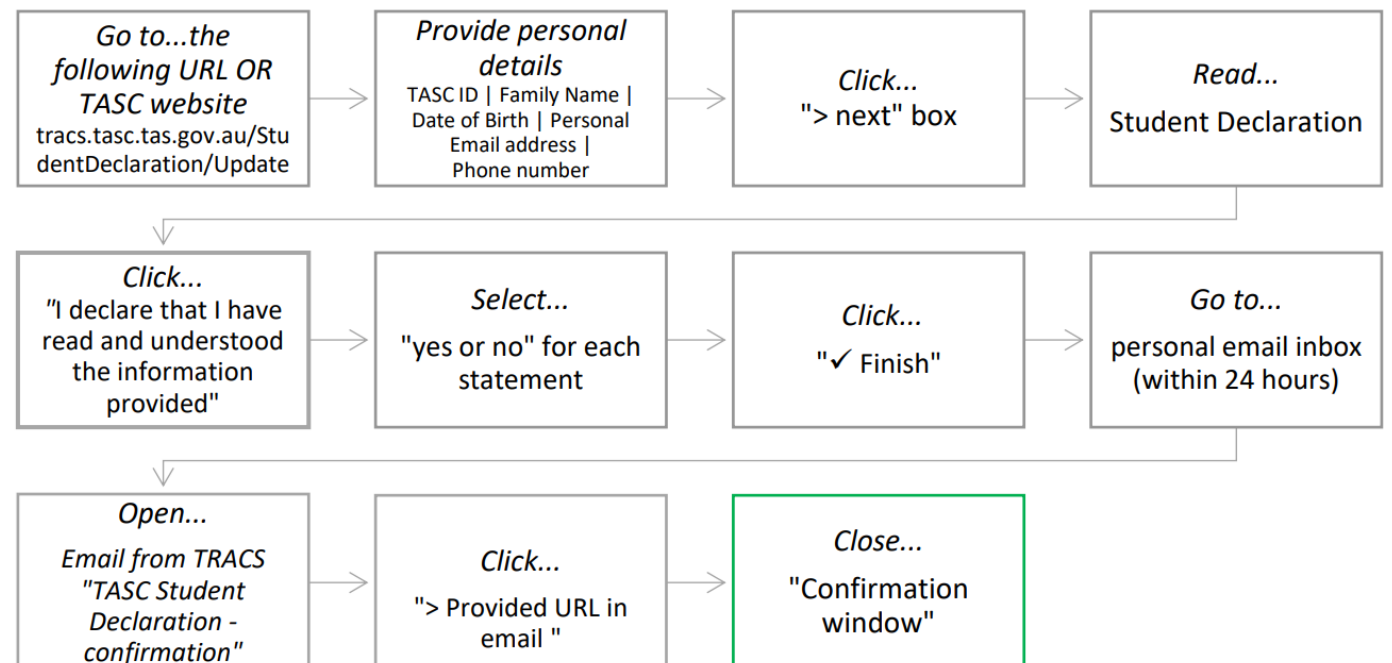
Go to...the following URL OR TASC website
tracs.tasc.tas.gov.au/StudentDeclaration/Update

Provide personal details
TASC ID | Family Name | Date of Birth | Personal Email address | Phone number

Click...
"> next" box

Read...
Student Declaration

Click...
"I declare that I have read and understood the information provided"

Select...
"yes or no" for each statement

Click...
"✓ Finish"

Go to...
personal email inbox (within 24 hours)

Open...
Email from TRACS "TASC Student Declaration - confirmation"

Click...
"> Provided URL in email "

Close...
"Confirmation window"